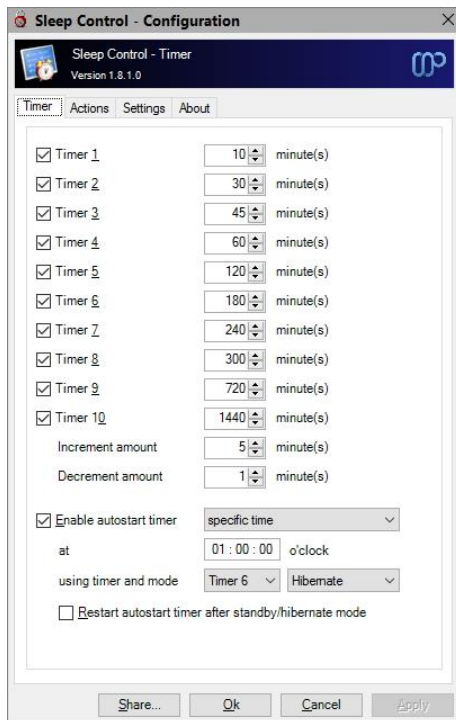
Sleep Control - Configuration

Sleep Control - Timer
Version 1.8.1.0

Timer | Actions | Settings | About

Timer 1 10 minute(s)
Timer 2 30 minute(s)
Timer 3 45 minute(s)
Timer 4 60 minute(s)
Timer 5 120 minute(s)
Timer 6 180 minute(s)
Timer 7 240 minute(s)
Timer 8 300 minute(s)
Timer 9 720 minute(s)
Timer 10 1440 minute(s)
Increment amount 5 minute(s)
Decrement amount 1 minute(s)

Enable autostart timer specific time
at 01 : 00 : 00 o'clock
using timer and mode Timer 6 Hibernate

Restart autostart timer after standby/hibernate mode

Share... Ok Cancel Apply